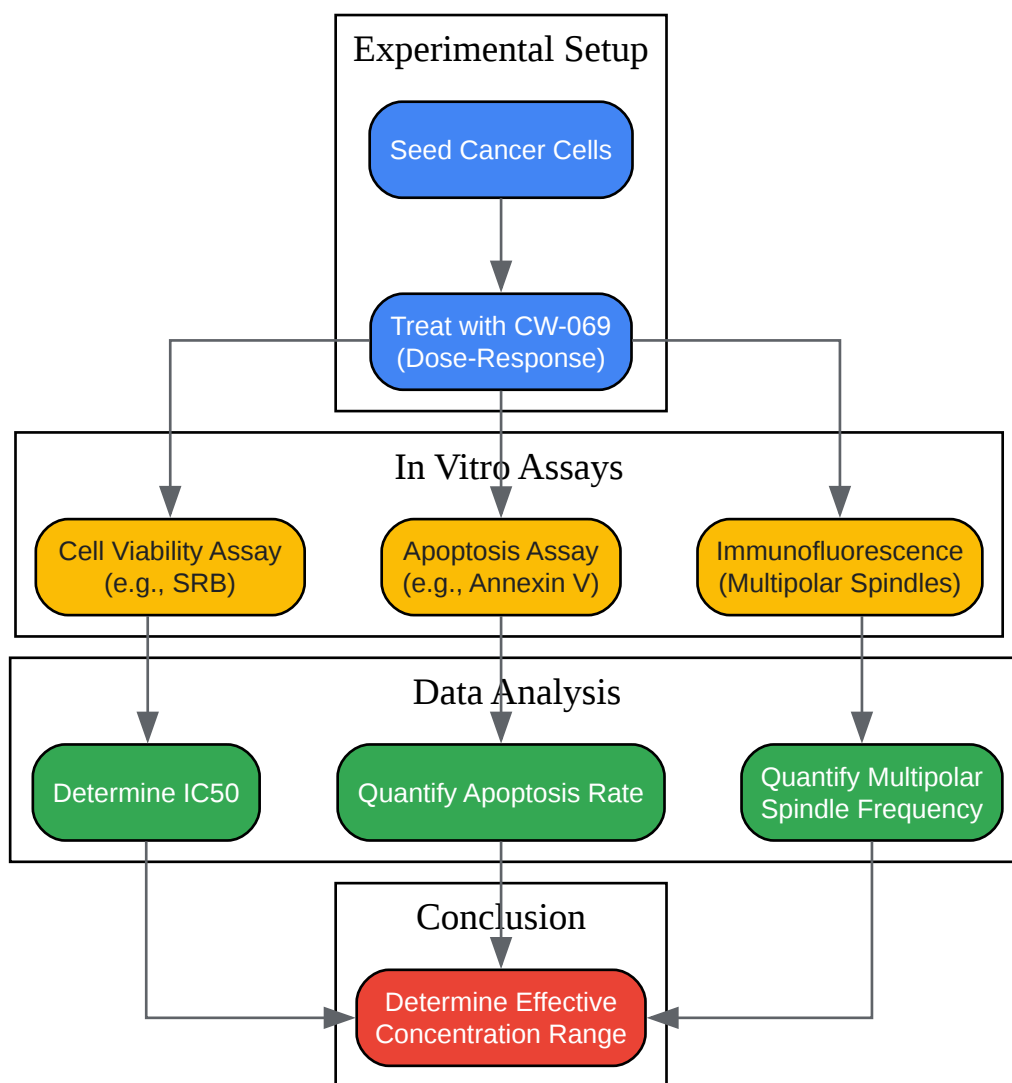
Experimental Setup

Seed Cancer Cells

Treat with CW-069 (Dose-Response)

In Vitro Assays

Cell Viability Assay (e.g., SRB)

Apoptosis Assay (e.g., Annexin V)

Immunofluorescence (Multipolar Spindles)

Data Analysis

Determine IC50

Quantify Apoptosis Rate

Quantify Multipolar Spindle Frequency

Conclusion

Determine Effective Concentration Range